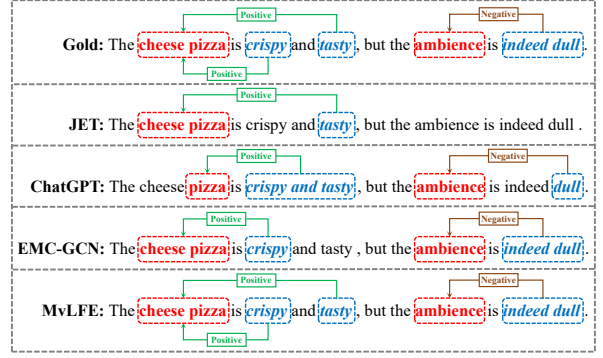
Positive

Negative

Gold: The cheese pizza is crispy and tasty, but the ambience is indeed dull.

Positive

Positive

JET: The cheese pizza is crispy and tasty, but the ambience is indeed dull .

Positive

Negative

ChatGPT: The cheese pizza is crispy and tasty, but the ambience is indeed dull.

Positive

Negative

EMC-GCN: The cheese pizza is crispy and tasty , but the ambience is indeed dull.

Positive

Negative

MvLFE: The cheese pizza is crispy and tasty, but the ambience is indeed dull.

Positive